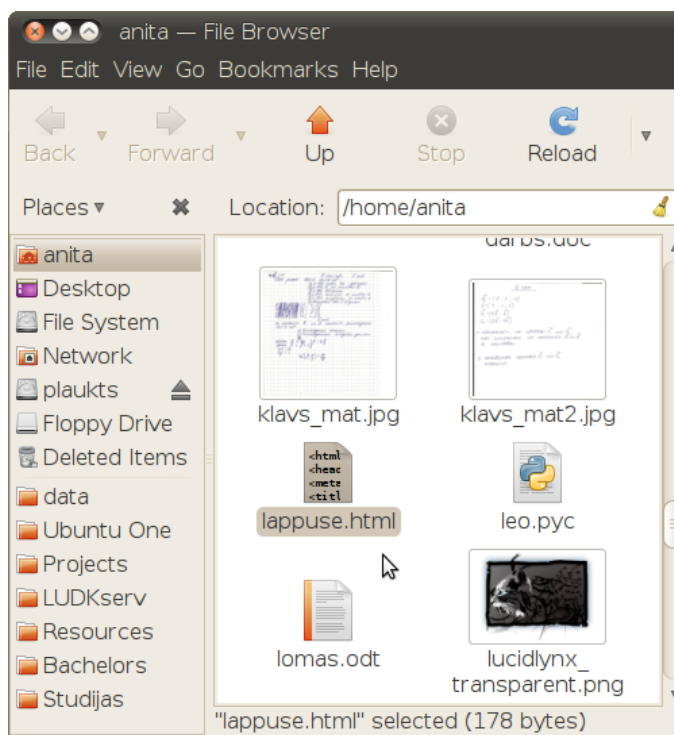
anita — File Browser

File Edit View Go Bookmarks Help

Back Forward Up Stop Reload

Places ▾ Location: /home/anita

anita
Desktop
File System
Network
plaukts
Floppy Drive
Deleted Items
data
Ubuntu One
Projects
LUDKserv
Resources
Bachelors
Studijas

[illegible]

klavs_mat.jpg
klavs_mat2.jpg

<html
<heac
<mete
<titl

lappuse.html
leo.pyc
lomas.odt
lucidlynx_transparent.png

"lappuse.html" selected (178 bytes)